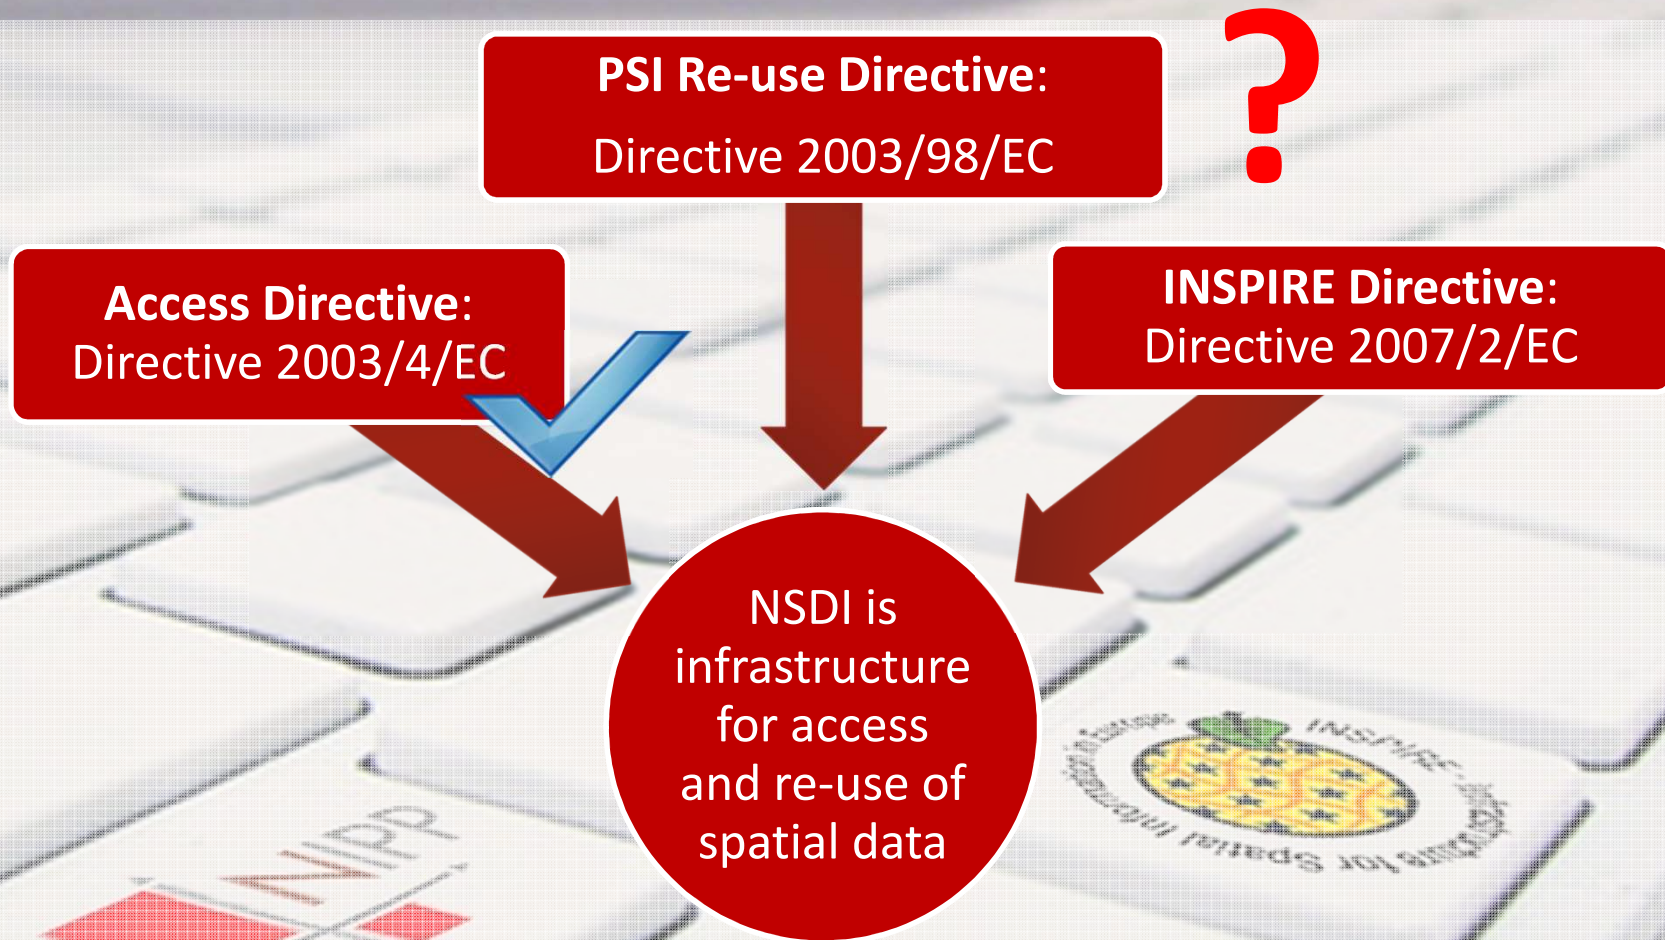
PSI Re-use Directive:
Directive 2003/98/EC

?

Access Directive:
Directive 2003/4/EC

INSPIRE Directive:
Directive 2007/2/EC

NSDI is infrastructure for access and re-use of spatial data

NIPP

INSPIRE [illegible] for Spatial Information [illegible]